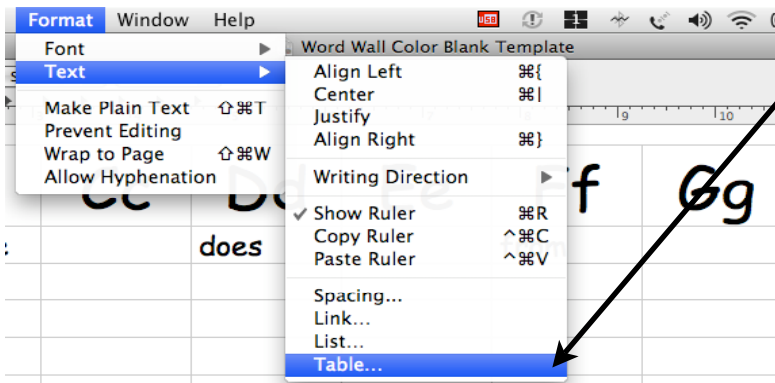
Format Window Help

Font ▶
Text ▶

Make Plain Text ⇧⌘T
Prevent Editing
Wrap to Page ⇧⌘W
Allow Hyphenation

Word Wall Color Blank Template

Align Left ⌘{
Center ⌘|
Justify
Align Right ⌘}

Writing Direction ▶

✓ Show Ruler ⌘R
Copy Ruler ^⌘C
Paste Ruler ^⌘V

Spacing...
Link...
List...
Table...

9 10

Cc Dd Ee Ff Gg

does